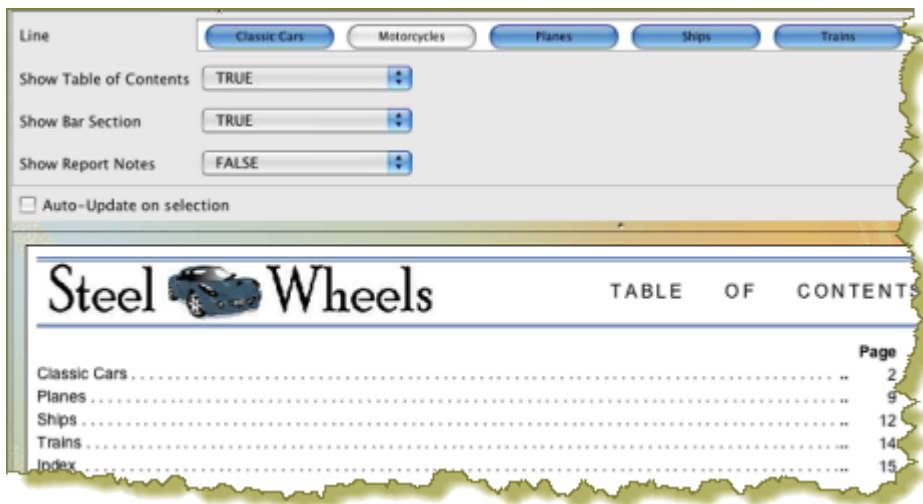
Line
Classic Cars
Motorcycles
Planes
Ships
Trains

Show Table of Contents TRUE

Show Bar Section TRUE

Show Report Notes FALSE

Auto-Update on selection

Steel Wheels TABLE OF CONTENTS

Page
Classic Cars .......................................... 2
Planes .......................................... 9
Ships .......................................... 12
Trains .......................................... 14
Index .......................................... 15